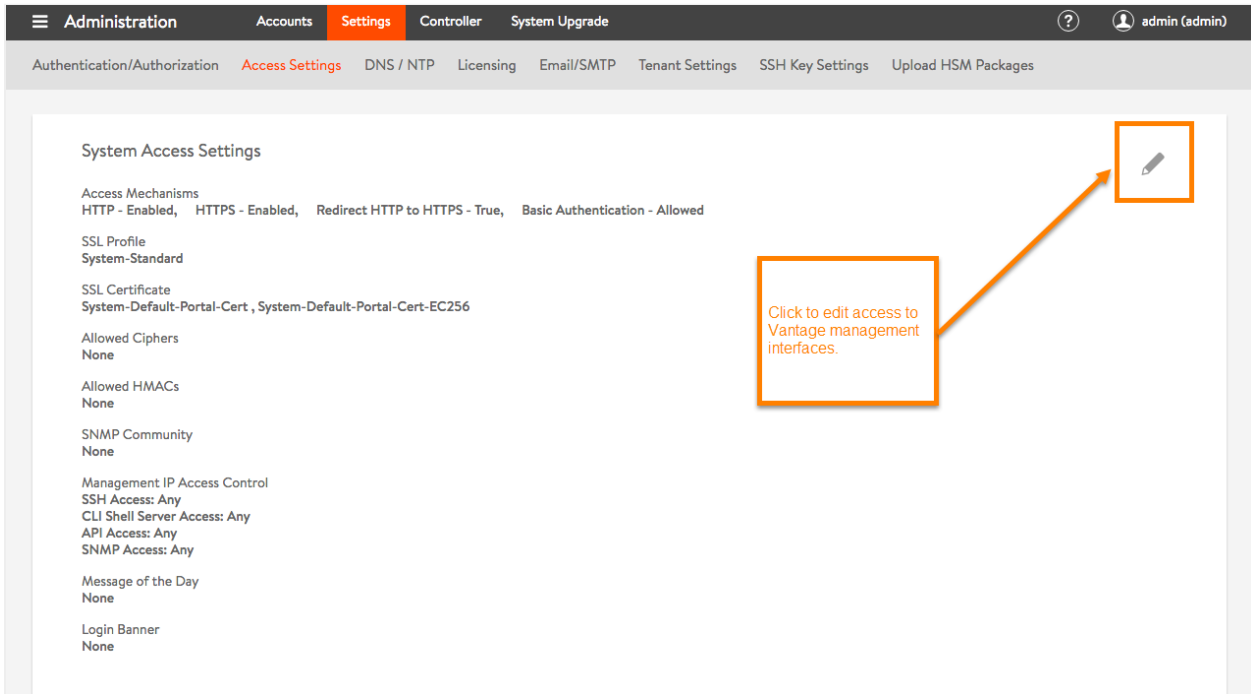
Administration Accounts Settings Controller System Upgrade ? admin (admin)

Authentication/Authorization Access Settings DNS / NTP Licensing Email/SMTP Tenant Settings SSH Key Settings Upload HSM Packages

System Access Settings

Access Mechanisms
HTTP - Enabled, HTTPS - Enabled, Redirect HTTP to HTTPS - True, Basic Authentication - Allowed

SSL Profile
System-Standard

SSL Certificate
System-Default-Portal-Cert , System-Default-Portal-Cert-EC256

Allowed Ciphers
None

Allowed HMACs
None

SNMP Community
None

Management IP Access Control
SSH Access: Any
CLI Shell Server Access: Any
API Access: Any
SNMP Access: Any

Message of the Day
None

Login Banner
None

Click to edit access to Vantage management interfaces.